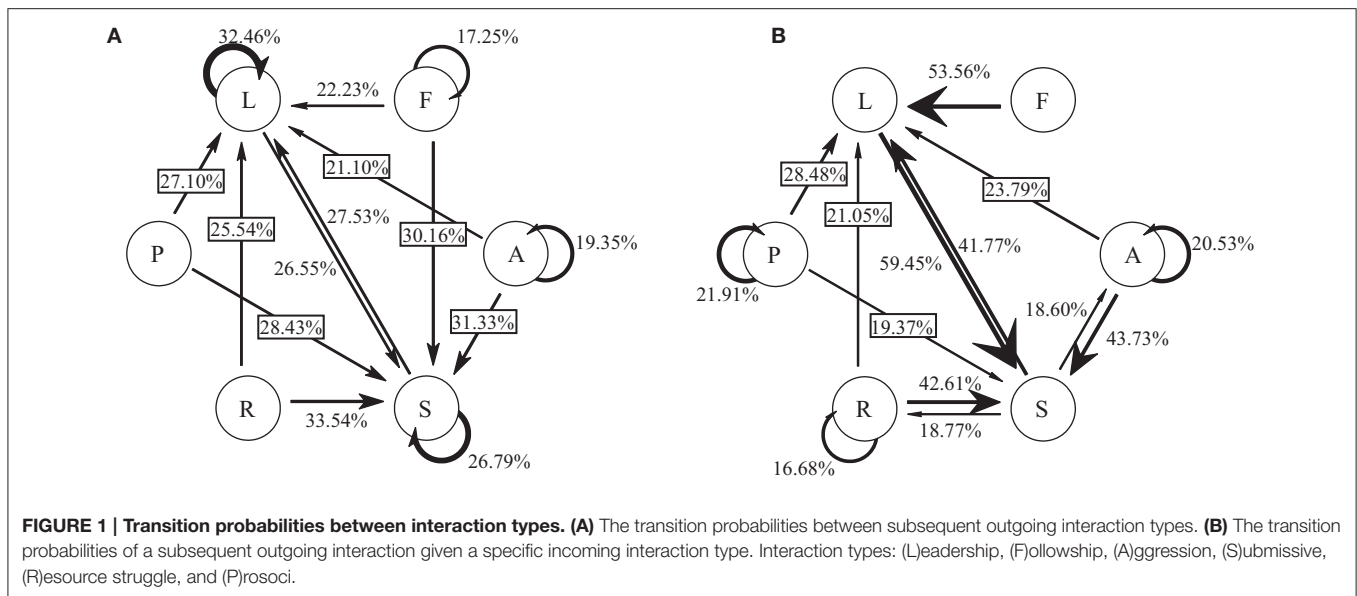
A

32.46%

17.25%

L

F

22.23%

27.10%

21.10%

25.54%

27.53%

30.16%

P

A

19.35%

26.55%

28.43%

31.33%

R

S

33.54%

26.79%

B

53.56%

L

F

28.48%

23.79%

21.05%

P

41.77%

A

20.53%

59.45%

21.91%

19.37%

18.60%

43.73%

42.61%

R

S

18.77%

16.68%

**FIGURE 1 | Transition probabilities between interaction types. (A)** The transition probabilities between subsequent outgoing interaction types. **(B)** The transition probabilities of a subsequent outgoing interaction given a specific incoming interaction type. Interaction types: (L)eadership, (F)ollowship, (A)ggression, (S)ubmissive, (R)esource struggle, and (P)rosoci.